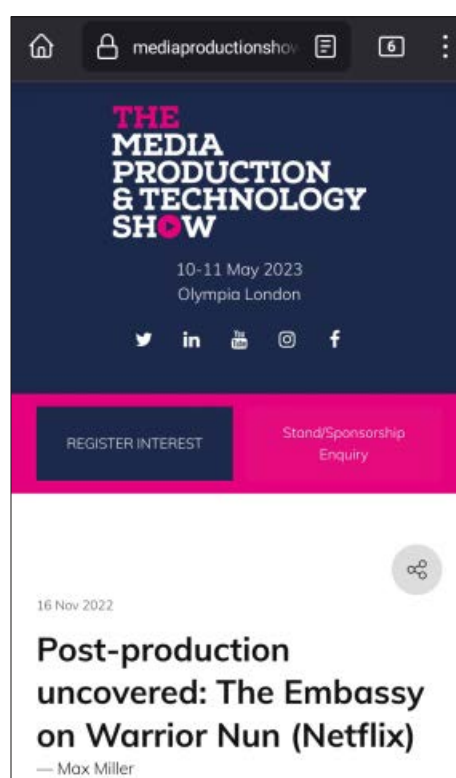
mediaproductionshow

6

THE MEDIA PRODUCTION & TECHNOLOGY SHOW

10-11 May 2023
Olympia London

You Tube

REGISTER INTEREST

Stand/Sponsorship Enquiry

16 Nov 2022

Post-production uncovered: The Embassy on Warrior Nun (Netflix)

— Max Miller